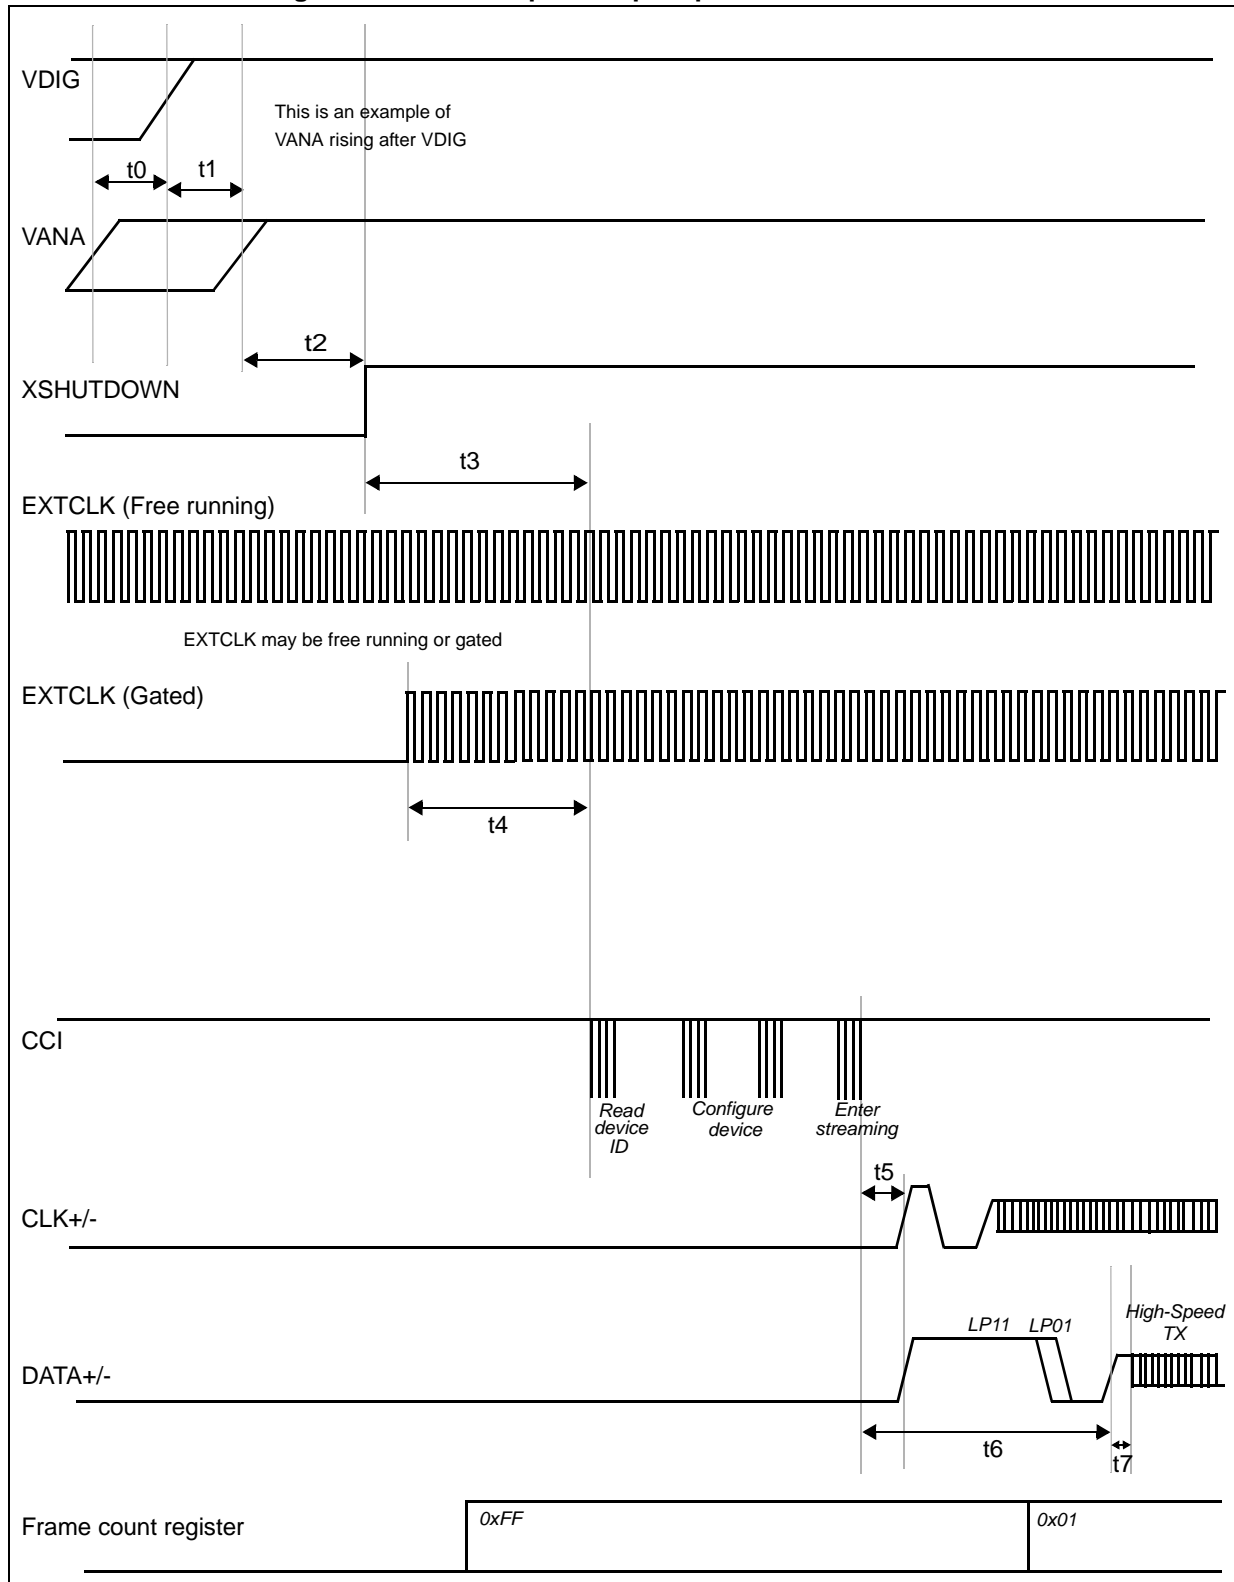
VDIG

This is an example of VANA rising after VDIG

t0 t1

VANA

t2

XSHUTDOWN

t3

EXTCLK (Free running)

EXTCLK may be free running or gated

EXTCLK (Gated)

t4

CCI

Read device ID

Configure device

Enter streaming

t5

CLK+/-

LP11 LP01

High-Speed TX

DATA+/-

t6

t7

Frame count register

0xFF

0x01